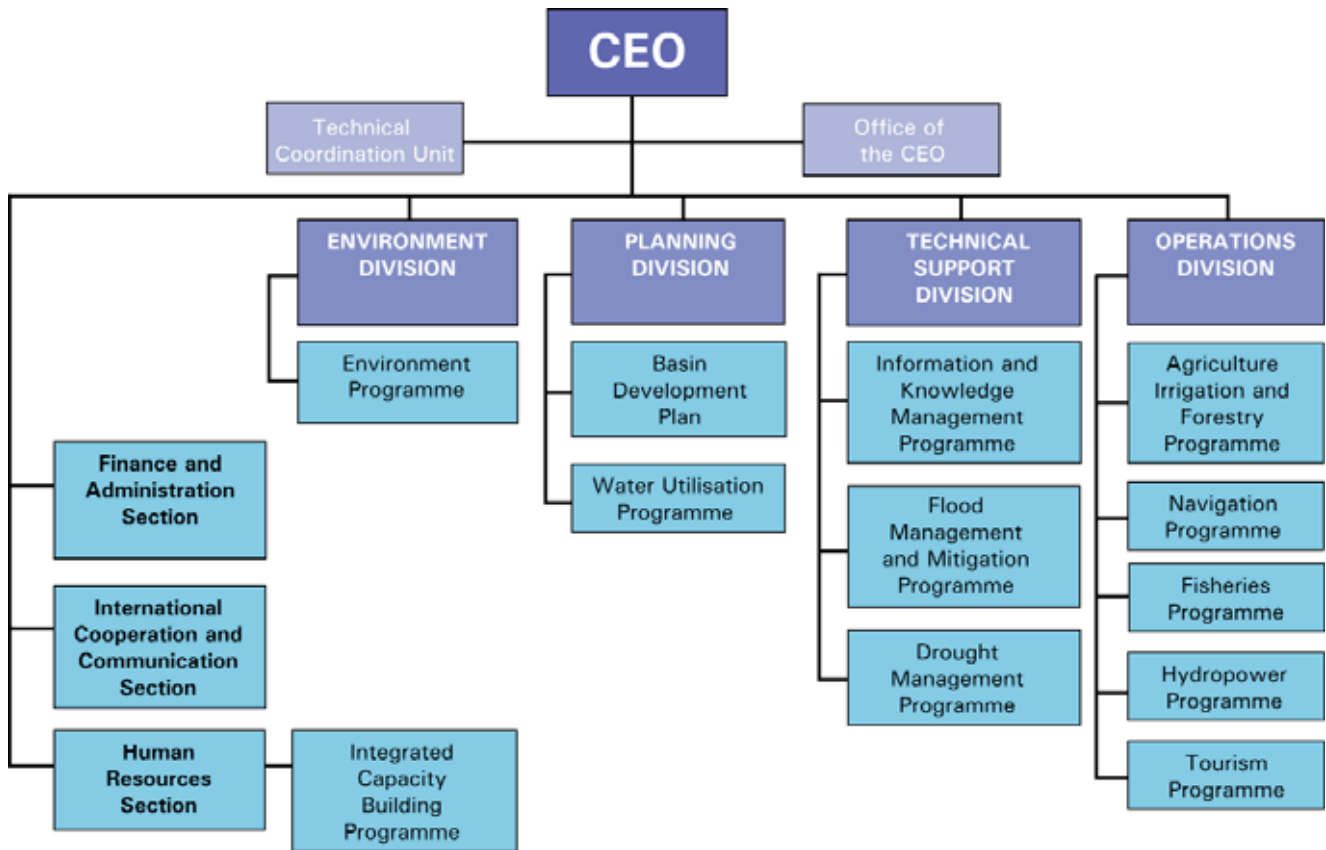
CEO

Technical Coordination Unit

Office of the CEO

ENVIRONMENT DIVISION

Environment Programme

PLANNING DIVISION

Basin Development Plan

Water Utilisation Programme

TECHNICAL SUPPORT DIVISION

Information and Knowledge Management Programme

Flood Management and Mitigation Programme

Drought Management Programme

OPERATIONS DIVISION

Agriculture Irrigation and Forestry Programme

Navigation Programme

Fisheries Programme

Hydropower Programme

Tourism Programme

Finance and Administration Section

International Cooperation and Communication Section

Human Resources Section

Integrated Capacity Building Programme